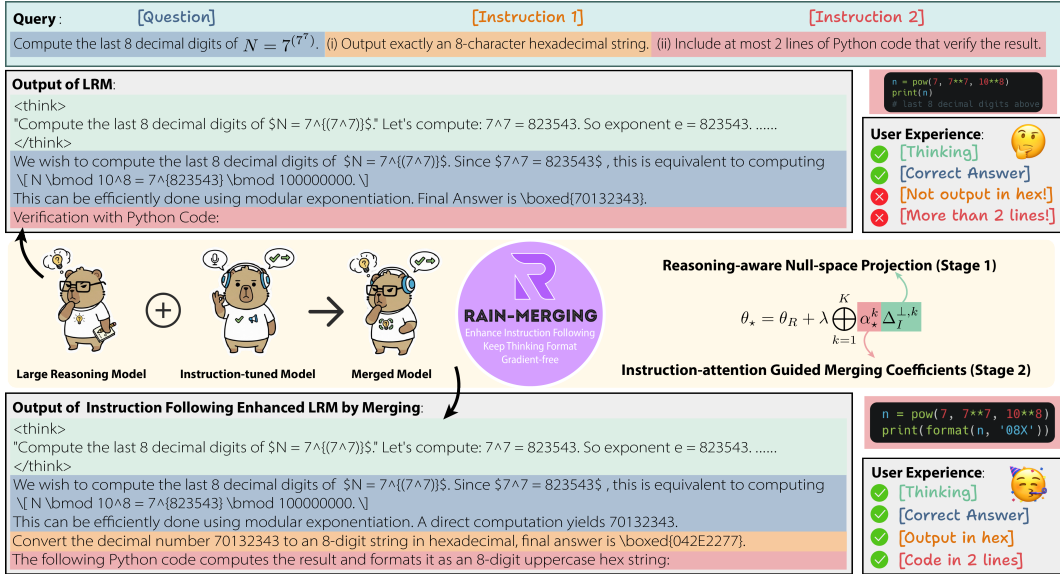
Query : [Question] [Instruction 1] [Instruction 2]

Compute the last 8 decimal digits of $N = 7^{(7^7)}$. (i) Output exactly an 8-character hexadecimal string. (ii) Include at most 2 lines of Python code that verify the result.

Output of LRM:

<think>
"Compute the last 8 decimal digits of $N = 7^{(7^7)}$." Let's compute: 7^7 = 823543. So exponent e = 823543. ......
</think>

We wish to compute the last 8 decimal digits of $N = 7^{(7^7)}$. Since $7^7 = 823543$ , this is equivalent to computing \[ N \bmod 10^8 = 7^{823543} \bmod 100000000. \]
This can be efficiently done using modular exponentiation. Final Answer is \boxed{70132343}.
Verification with Python Code:

n = pow(7, 7**7, 10**8)
print(n)
# last 8 decimal digits above

User Experience:
[Thinking]
[Correct Answer]
[Not output in hex!]
[More than 2 lines!]

Large Reasoning Model + Instruction-tuned Model → Merged Model

RAIN-MERGING
Enhance Instruction Following
Keep Thinking Format
Gradient-free

Reasoning-aware Null-space Projection (Stage 1)

$\theta_\star = \theta_R + \lambda \bigoplus_{k=1}^{K} \alpha_\star^k \Delta_I^{\perp,k}$

Instruction-attention Guided Merging Coefficients (Stage 2)

Output of Instruction Following Enhanced LRM by Merging:

<think>
"Compute the last 8 decimal digits of $N = 7^{(7^7)}$." Let's compute: 7^7 = 823543. So exponent e = 823543. ......
</think>

We wish to compute the last 8 decimal digits of $N = 7^{(7^7)}$. Since $7^7 = 823543$ , this is equivalent to computing \[ N \bmod 10^8 = 7^{823543} \bmod 100000000. \]
This can be efficiently done using modular exponentiation. A direct computation yields 70132343.
Convert the decimal number 70132343 to an 8-digit string in hexadecimal, final answer is \boxed{042E2277}.
The following Python code computes the result and formats it as an 8-digit uppercase hex string:

n = pow(7, 7**7, 10**8)
print(format(n, '08X'))

User Experience:
[Thinking]
[Correct Answer]
[Output in hex]
[Code in 2 lines]